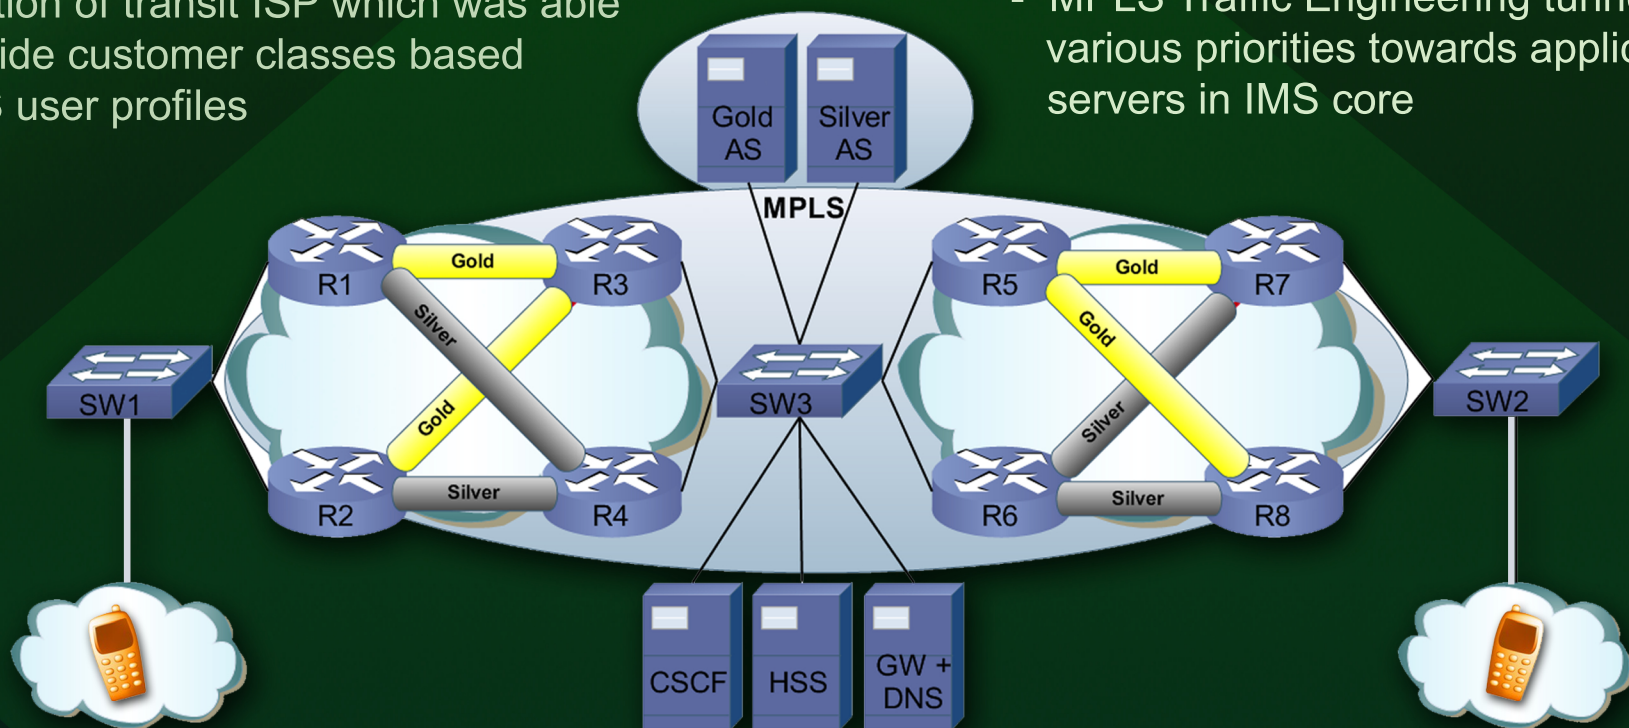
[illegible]tion of transit ISP which was able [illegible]ide customer classes based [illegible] user profiles

- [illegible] various priorities towards applic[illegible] servers in IMS core

Gold AS

Silver AS

MPLS

R1

Gold

R3

Silver

Gold

R2

Silver

R4

SW1

SW3

R5

Gold

R7

Gold

Silver

R6

Silver

R8

SW2

CSCF

HSS

GW + DNS